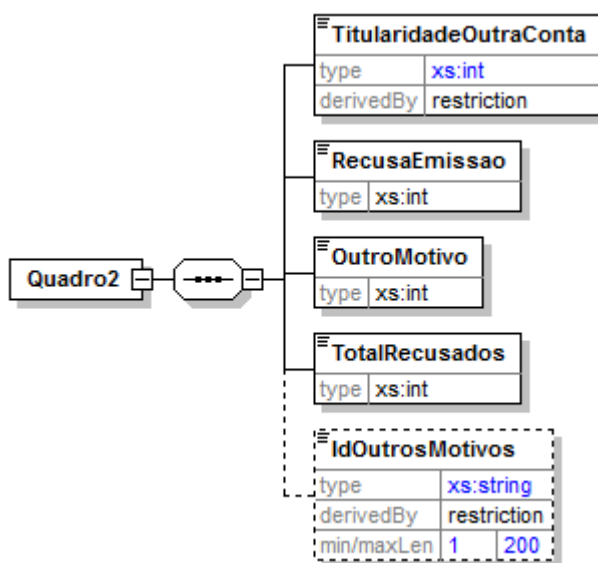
Quadro2

TitularidadeOutraConta
| type | xs:int |
|---|---|
| derivedBy | restriction |

RecusaEmissao
| type | xs:int |
|---|---|

OutroMotivo
| type | xs:int |
|---|---|

TotalRecusados
| type | xs:int |
|---|---|

IdOutrosMotivos
| type | xs:string | |
|---|---|---|
| derivedBy | restriction | |
| min/maxLen | 1 | 200 |